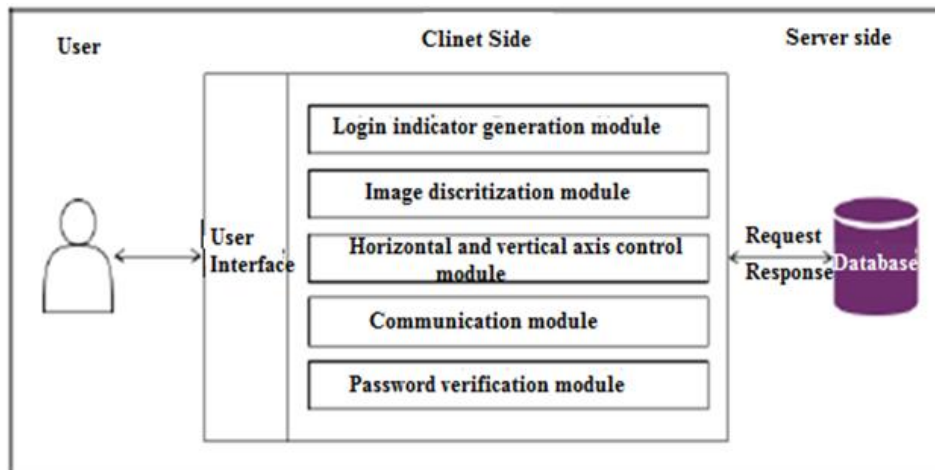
User

Clinet Side

Server side

User Interface

Login indicator generation module

Image discritization module

Horizontal and vertical axis control module

Communication module

Password verification module

Request

Response

Database